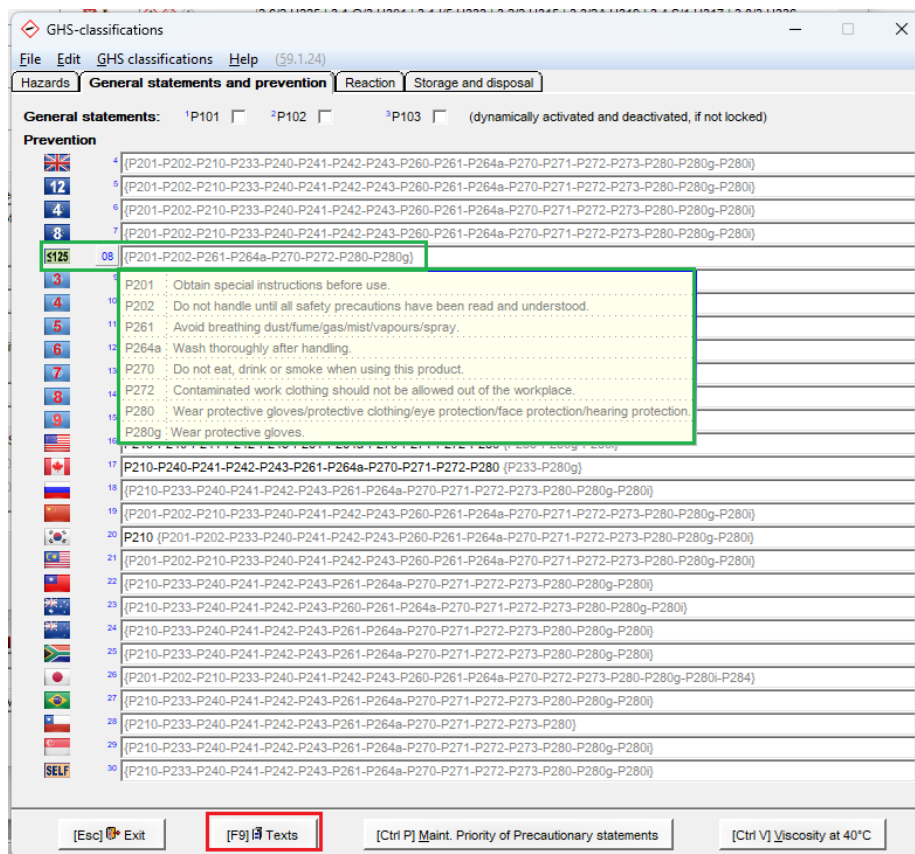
GHS-classifications

File Edit GHS classifications Help (59.1.24)

Hazards | General statements and prevention | Reaction | Storage and disposal

General statements: ¹P101 ²P102 ³P103 (dynamically activated and deactivated, if not locked)

Prevention

⁴ {P201-P202-P210-P233-P240-P241-P242-P243-P260-P261-P264a-P270-P271-P272-P273-P280-P280g-P280i}
12 ⁵ {P201-P202-P210-P233-P240-P241-P242-P243-P260-P261-P264a-P270-P271-P272-P273-P280-P280g-P280i}
4 ⁶ {P201-P202-P210-P233-P240-P241-P242-P243-P260-P261-P264a-P270-P271-P272-P273-P280-P280g-P280i}
8 ⁷ {P201-P202-P210-P233-P240-P241-P242-P243-P260-P261-P264a-P270-P271-P272-P273-P280-P280g-P280i}
S125 08 {P201-P202-P261-P264a-P270-P272-P280-P280g}
3
4 ¹⁰
5 ¹¹
6 ¹²
7 ¹³
8 ¹⁴
9 ¹⁵
¹⁶ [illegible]

P201 Obtain special instructions before use.
P202 Do not handle until all safety precautions have been read and understood.
P261 Avoid breathing dust/fume/gas/mist/vapours/spray.
P264a Wash thoroughly after handling.
P270 Do not eat, drink or smoke when using this product.
P272 Contaminated work clothing should not be allowed out of the workplace.
P280 Wear protective gloves/protective clothing/eye protection/face protection/hearing protection.
P280g Wear protective gloves.

¹⁷ P210-P240-P241-P242-P243-P261-P264a-P270-P271-P272-P280 {P233-P280g}
¹⁸ {P210-P233-P240-P241-P242-P243-P261-P264a-P270-P271-P272-P273-P280-P280g-P280i}
¹⁹ {P201-P202-P210-P233-P240-P241-P242-P243-P260-P261-P264a-P270-P271-P272-P273-P280-P280g-P280i}
²⁰ P210 {P201-P202-P233-P240-P241-P242-P243-P260-P261-P264a-P270-P271-P272-P273-P280-P280g-P280i}
²¹ {P201-P202-P210-P233-P240-P241-P242-P243-P260-P261-P264a-P270-P271-P272-P273-P280-P280g-P280i}
²² {P210-P233-P240-P241-P242-P243-P261-P264a-P270-P271-P272-P273-P280-P280g-P280i}
²³ {P210-P233-P240-P241-P242-P243-P260-P261-P264a-P270-P271-P272-P273-P280-P280g-P280i}
²⁴ {P210-P233-P240-P241-P242-P243-P261-P264a-P270-P271-P272-P273-P280-P280g-P280i}
²⁵ {P210-P233-P240-P241-P242-P243-P261-P264a-P270-P271-P272-P273-P280-P280g-P280i}
²⁶ {P201-P202-P210-P233-P240-P241-P242-P243-P260-P261-P264a-P270-P272-P273-P280-P280g-P280i-P284}
²⁷ {P210-P233-P240-P241-P242-P243-P261-P264a-P270-P271-P272-P273-P280-P280g-P280i}
²⁸ {P210-P233-P240-P241-P242-P243-P261-P264a-P270-P271-P272-P273-P280}
²⁹ {P210-P233-P240-P241-P242-P243-P261-P264a-P270-P271-P272-P273-P280-P280g-P280i}
SELF ³⁰ {P210-P233-P240-P241-P242-P243-P261-P264a-P270-P271-P272-P273-P280-P280g-P280i}

[Esc] Exit | [F9] Texts | [Ctrl P] Maint. Priority of Precautionary statements | [Ctrl V] Viscosity at 40°C